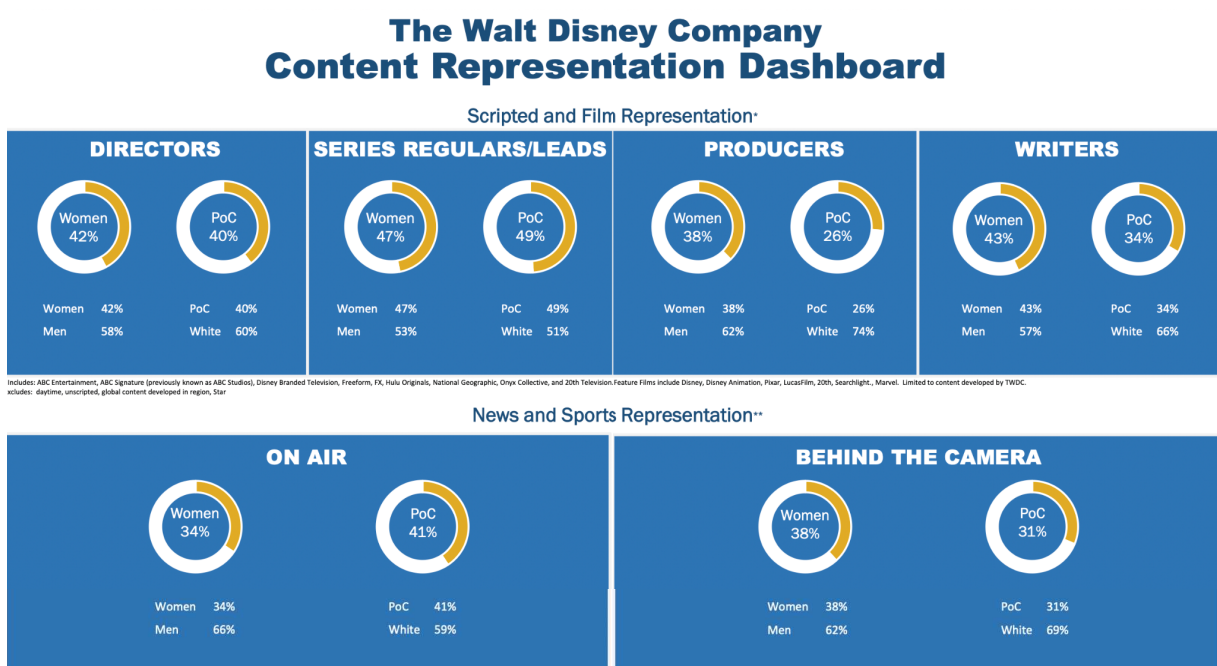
The Walt Disney Company
Content Representation Dashboard

Scripted and Film Representation*

DIRECTORS

Women 42%

PoC 40%

Women 42%
Men 58%

PoC 40%
White 60%

SERIES REGULARS/LEADS

Women 47%

PoC 49%

Women 47%
Men 53%

PoC 49%
White 51%

PRODUCERS

Women 38%

PoC 26%

Women 38%
Men 62%

PoC 26%
White 74%

WRITERS

Women 43%

PoC 34%

Women 43%
Men 57%

PoC 34%
White 66%

Includes: ABC Entertainment, ABC Signature (previously known as ABC Studios), Disney Branded Television, Freeform, FX, Hulu Originals, National Geographic, Onyx Collective, and 20th Television.Feature Films include Disney, Disney Animation, Pixar, LucasFilm, 20th, Searchlight., Marvel. Limited to content developed by TWDC.
xcludes: daytime, unscripted, global content developed in region, Star

News and Sports Representation**

ON AIR

Women 34%

PoC 41%

Women 34%
Men 66%

PoC 41%
White 59%

BEHIND THE CAMERA

Women 38%

PoC 31%

Women 38%
Men 62%

PoC 31%
White 69%